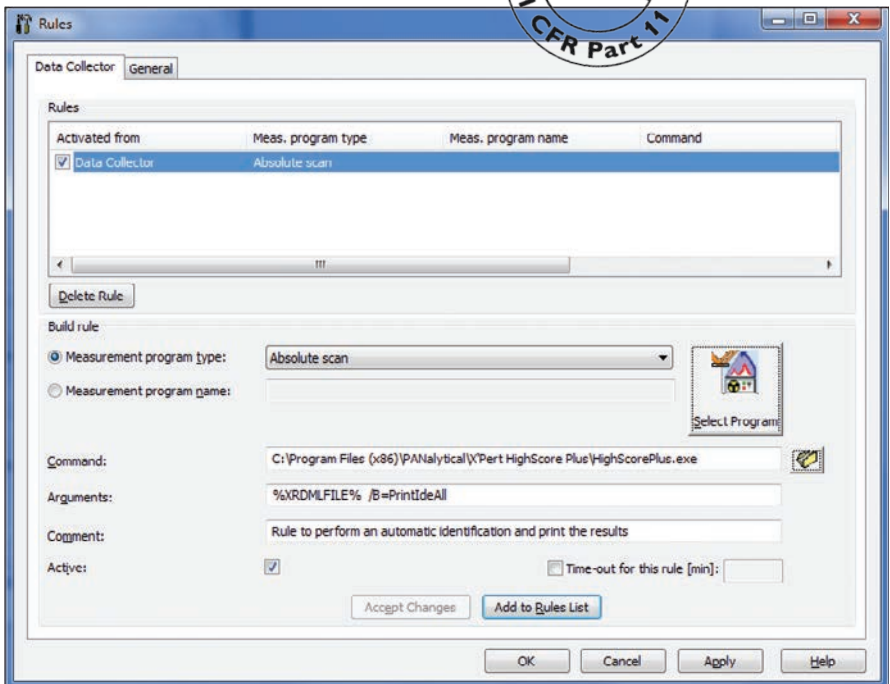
Rules

CFR Part 11

Data Collector General

Rules

| Activated from | Meas. program type | Meas. program name | Command |
|---|---|---|---|
| Data Collector | Absolute scan | | |

Delete Rule

Build rule

Measurement program type: Absolute scan

Measurement program name:

Select Program

Command: C:\Program Files (x86)\PANalytical\X'Pert HighScore Plus\HighScorePlus.exe

Arguments: %XRDMLFILE% /B=PrintIdeAll

Comment: Rule to perform an automatic identification and print the results

Active:

Time-out for this rule [min]:

Accept Changes Add to Rules List

OK Cancel Apply Help